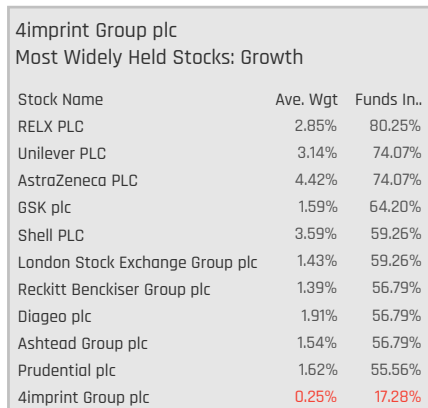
4imprint Group plc
Most Widely Held Stocks: Growth

| Stock Name | Ave. Wgt | Funds In.. |
|---|---|---|
| RELX PLC | 2.85% | 80.25% |
| Unilever PLC | 3.14% | 74.07% |
| AstraZeneca PLC | 4.42% | 74.07% |
| GSK plc | 1.59% | 64.20% |
| Shell PLC | 3.59% | 59.26% |
| London Stock Exchange Group plc | 1.43% | 59.26% |
| Reckitt Benckiser Group plc | 1.39% | 56.79% |
| Diageo plc | 1.91% | 56.79% |
| Ashtead Group plc | 1.54% | 56.79% |
| Prudential plc | 1.62% | 55.56% |
| 4imprint Group plc | 0.25% | 17.28% |